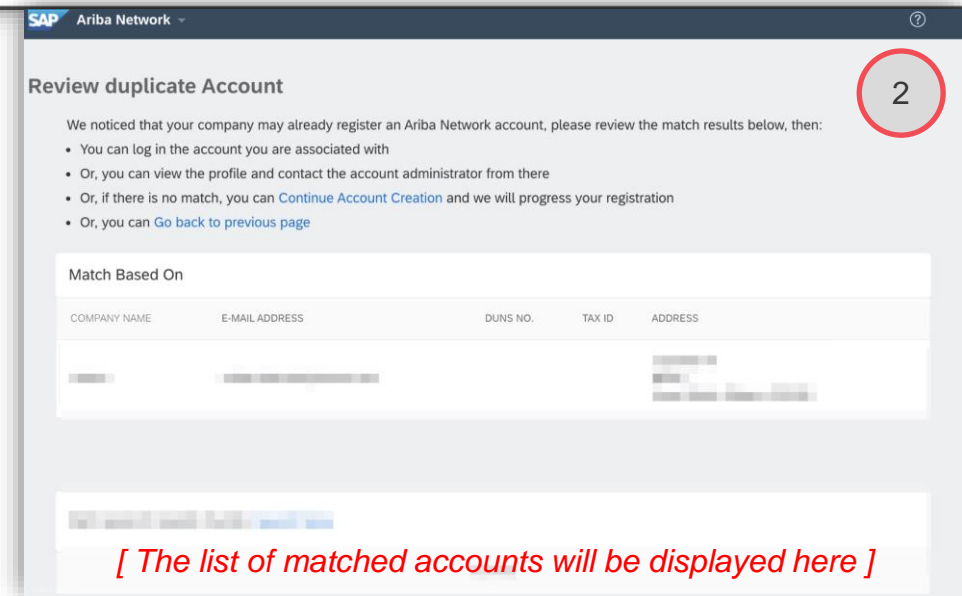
SAP Ariba Network

Review duplicate Account

2

We noticed that your company may already register an Ariba Network account, please review the match results below, then:

- You can log in the account you are associated with
- Or, you can view the profile and contact the account administrator from there
- Or, if there is no match, you can Continue Account Creation and we will progress your registration
- Or, you can Go back to previous page

Match Based On

| COMPANY NAME | E-MAIL ADDRESS | DUNS NO. | TAX ID | ADDRESS |
|---|---|---|---|---|
| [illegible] | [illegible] | | | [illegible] |

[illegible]

[ The list of matched accounts will be displayed here ]